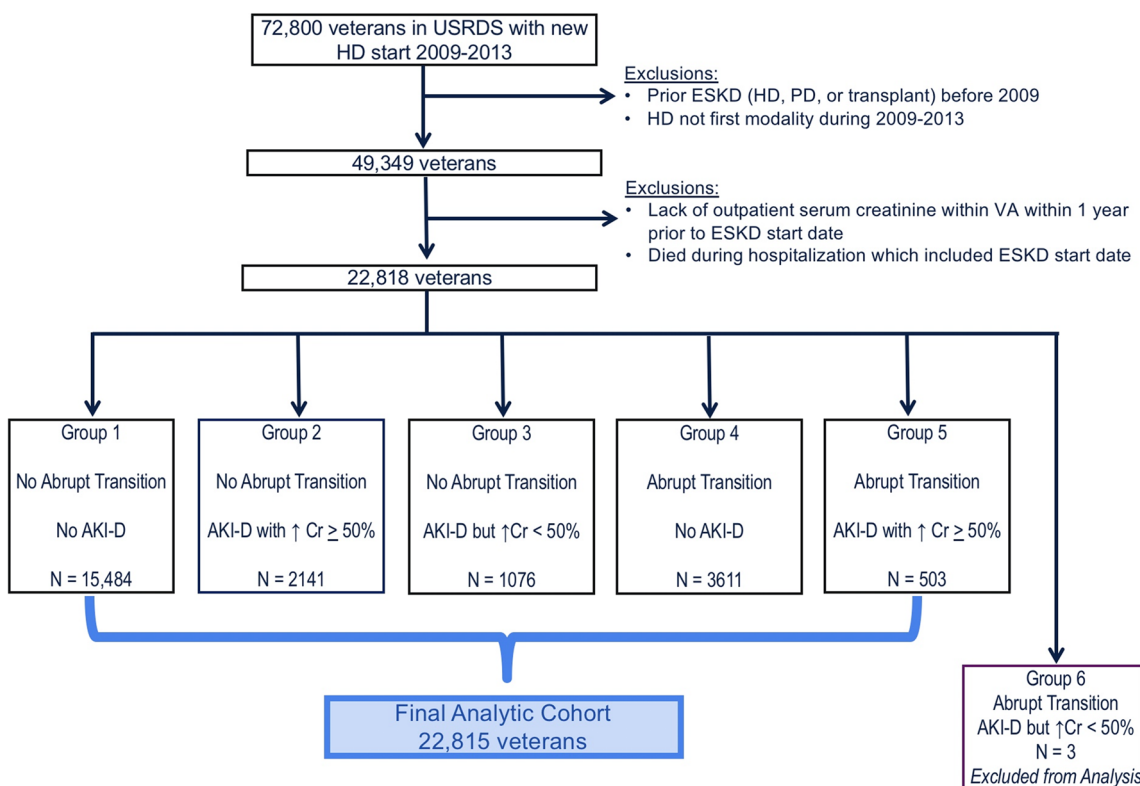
72,800 veterans in USRDS with new HD start 2009-2013

Exclusions:
• Prior ESKD (HD, PD, or transplant) before 2009
• HD not first modality during 2009-2013

49,349 veterans

Exclusions:
• Lack of outpatient serum creatinine within VA within 1 year prior to ESKD start date
• Died during hospitalization which included ESKD start date

22,818 veterans

Group 1

No Abrupt Transition

No AKI-D

N = 15,484

Group 2

No Abrupt Transition

AKI-D with ↑ Cr $\geq$ 50%

N = 2141

Group 3

No Abrupt Transition

AKI-D but ↑Cr < 50%

N = 1076

Group 4

Abrupt Transition

No AKI-D

N = 3611

Group 5

Abrupt Transition

AKI-D with ↑ Cr $\geq$ 50%

N = 503

Group 6
Abrupt Transition
AKI-D but ↑Cr < 50%
N = 3
Excluded from Analysis

Final Analytic Cohort
22,815 veterans